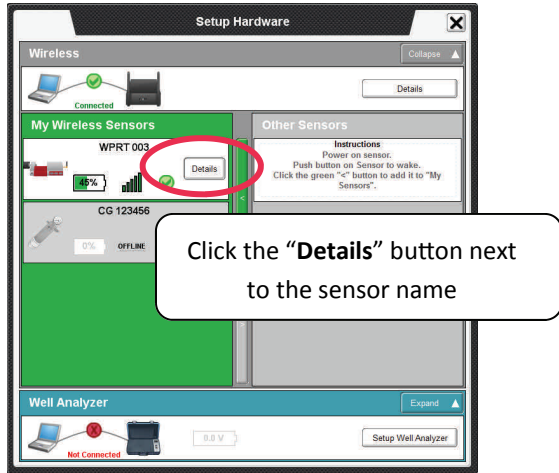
Setup Hardware

Wireless

Collapse

Connected

Details

My Wireless Sensors

WPRT 003

45%

Details

CG 123456

0%

OFFLINE

Other Sensors

Instructions
Power on sensor.
Push button on Sensor to wake.
Click the green "<" button to add it to "My Sensors".

Click the "**Details**" button next to the sensor name

Well Analyzer

Expand

Not Connected

0.0 V

Setup Well Analyzer